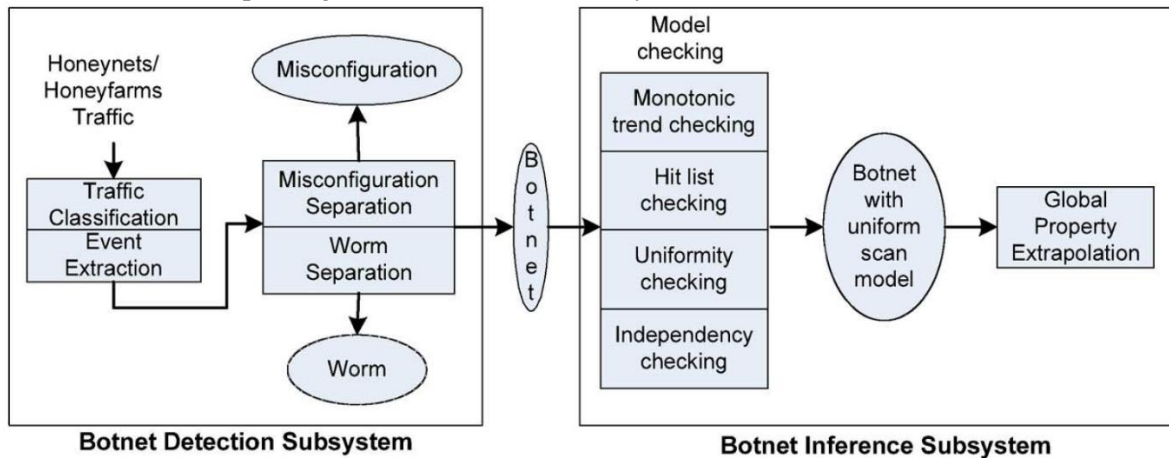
Honeynets/ Honeyfarms Traffic

Traffic Classification

Event Extraction

Misconfiguration

Misconfiguration Separation

Worm Separation

Worm

B
o
t
n
e
t

Model checking

Monotonic trend checking

Hit list checking

Uniformity checking

Independency checking

Botnet with uniform scan model

Global Property Extrapolation

Botnet Detection Subsystem

Botnet Inference Subsystem